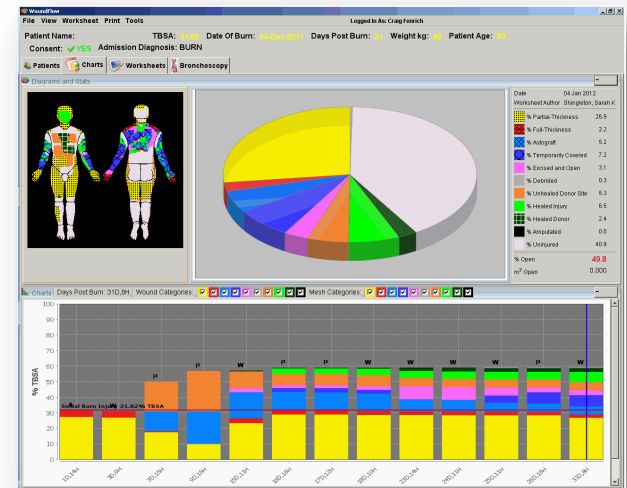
WoundFlow

File View Worksheet Print Tools

Logged In As: Craig Fenrich

Patient Name: TBSA: 31.82 Date Of Burn: 04-Dec-2011 Days Post Burn: 31 Weight kg: 90 Patient Age: 19

Consent: ✓YES Admission Diagnosis: BURN

Patients Charts Worksheets Bronchoscopy

Diagrams and Stats

Date 04 Jan 2012

Worksheet Author Shingleton, Sarah K

| | |
|---|---|
| % Partial-Thickness | 26.9 |
| % Full-Thickness | 2.2 |
| % Autograft | 5.2 |
| % Temporarily Covered | 7.2 |
| % Excised and Open | 3.1 |
| % Debrided | 0.2 |
| % Unhealed Donor Site | 5.3 |
| % Healed Injury | 6.5 |
| % Healed Donor | 2.4 |
| % Amputated | 0.0 |
| % Uninjured | 40.9 |

% Open 49.8

$m^2$ Open 0.000

Charts Days Post Burn: 31D,8H Wound Categories: Mesh Categories:

% TBSA

100 90 80 70 60 50 40 30 20 10 0

Initial Burn Injury: 31.82% TBSA

P P W P P W W W W W W

1D,14H 3D,8H 3D,18H 9D,18H 15D,13H 16D,13H 17D,13H 19D,13H 23D,13H 24D,13H 26D,18H 31D,8H